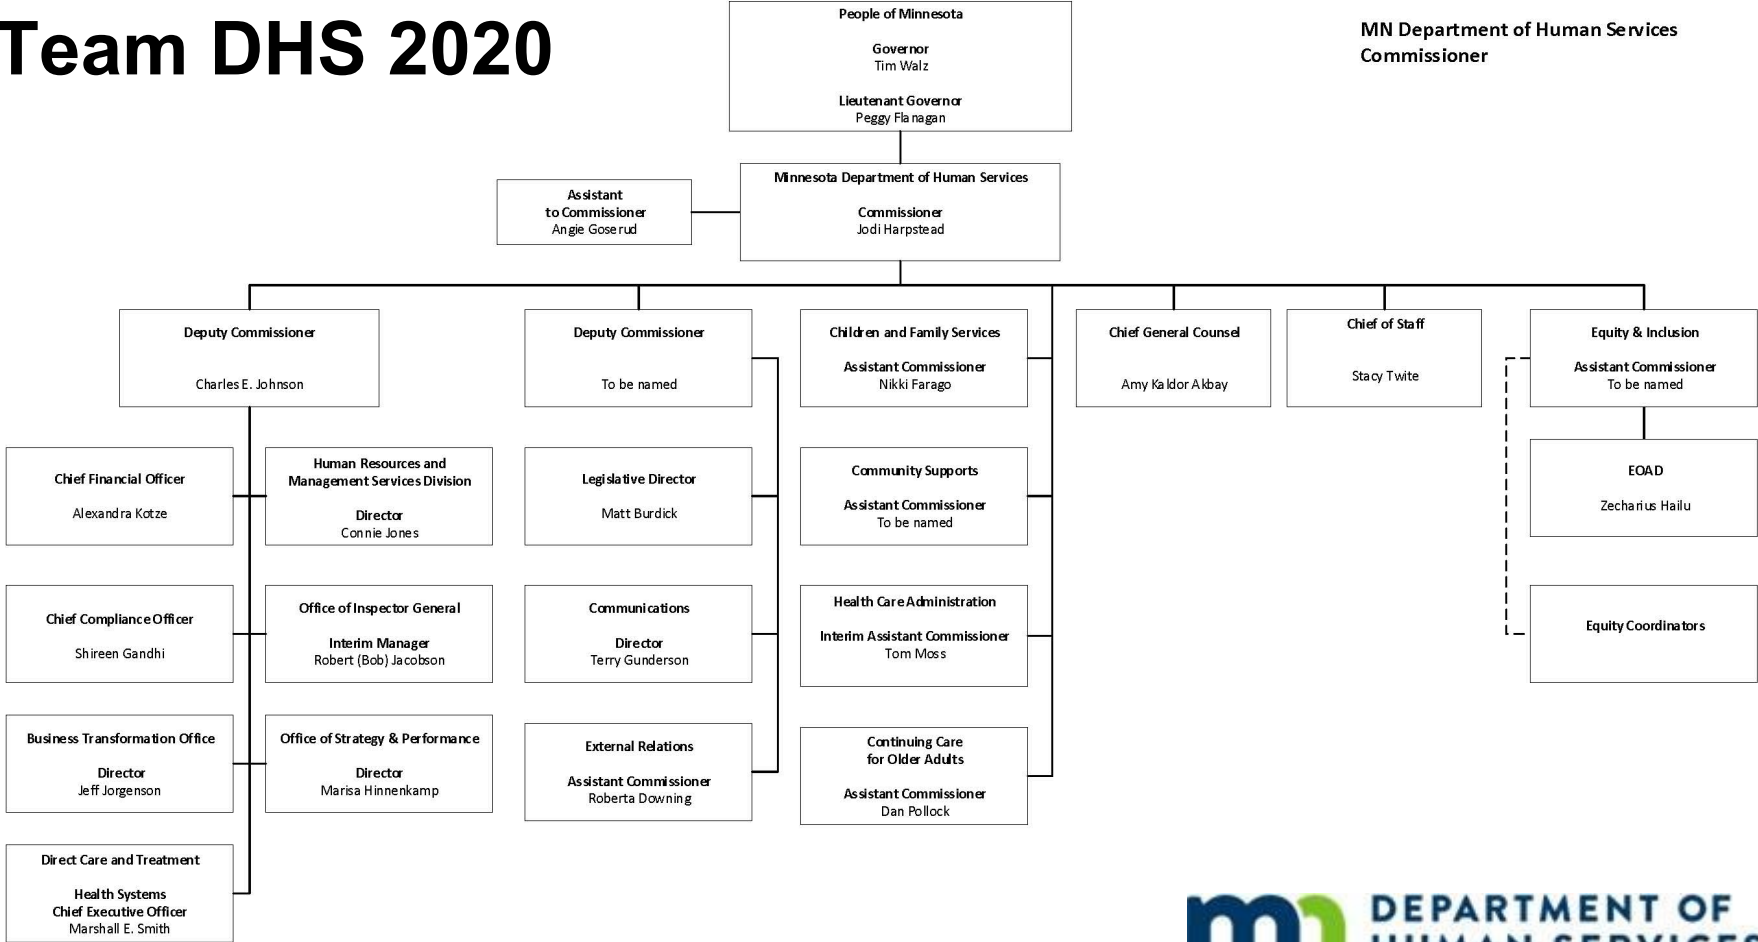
Team DHS 2020

People of Minnesota

Governor
Tim Walz

Lieutenant Governor
Peggy Flanagan

MN Department of Human Services Commissioner

Assistant to Commissioner
Angie Goserud

Minnesota Department of Human Services

Commissioner
Jodi Harpstead

Deputy Commissioner

Charles E. Johnson

Chief Financial Officer

Alexandra Kotze

Human Resources and Management Services Division

Director
Connie Jones

Chief Compliance Officer

Shireen Gandhi

Office of Inspector General

Interim Manager
Robert (Bob) Jacobson

Business Transformation Office

Director
Jeff Jorgenson

Office of Strategy & Performance

Director
Marisa Hinnenkamp

Direct Care and Treatment

Health Systems
Chief Executive Officer
Marshall E. Smith

Deputy Commissioner

To be named

Legislative Director

Matt Burdick

Communications

Director
Terry Gunderson

External Relations

Assistant Commissioner
Roberta Downing

Children and Family Services

Assistant Commissioner
Nikki Farago

Community Supports

Assistant Commissioner
To be named

Health Care Administration

Interim Assistant Commissioner
Tom Moss

Continuing Care for Older Adults

Assistant Commissioner
Dan Pollock

Chief General Counsel

Amy Kaldor Akbay

Chief of Staff

Stacy Twite

Equity & Inclusion

Assistant Commissioner
To be named

EOAD

Zecharius Hailu

Equity Coordinators

DEPARTMENT OF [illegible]